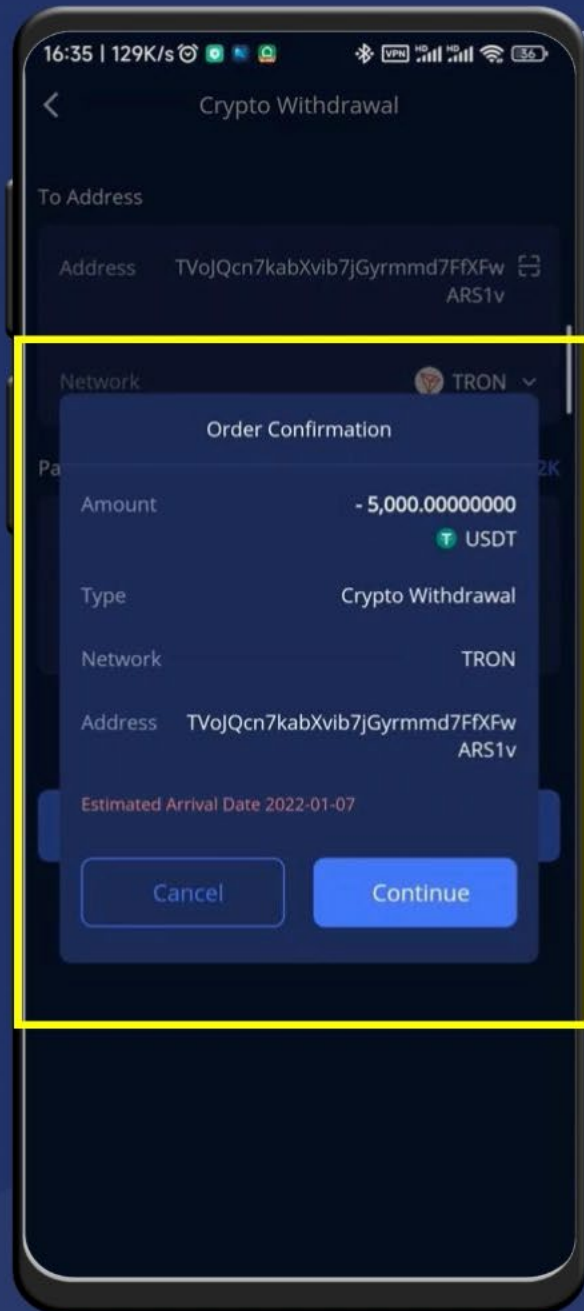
16:35 | 129K/s

VPN

36

Crypto Withdrawal

To Address

Address TVoJQcn7kabXvib7jGyrmmd7FfXFwARS1v

Network TRON

Pa

2K

Order Confirmation

Amount - 5,000.00000000 USDT

Type Crypto Withdrawal

Network TRON

Address TVoJQcn7kabXvib7jGyrmmd7FfXFwARS1v

Estimated Arrival Date 2022-01-07

Cancel

Continue